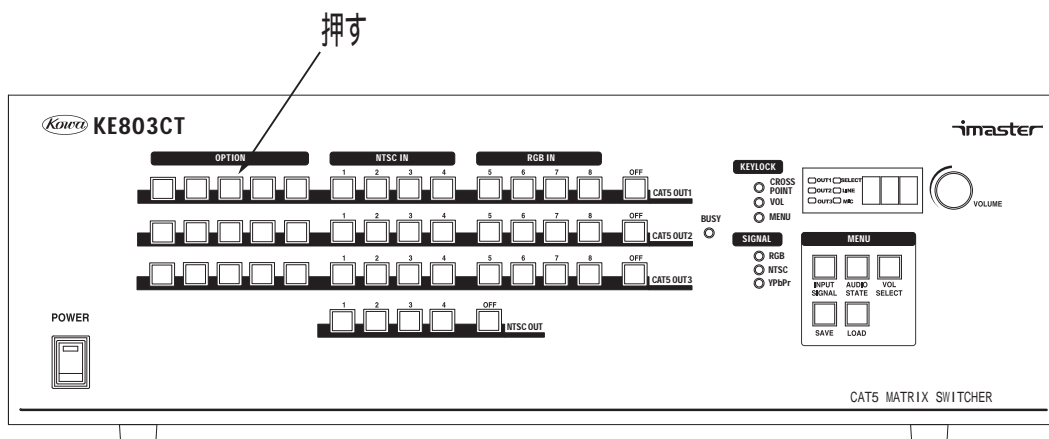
押す

Kowa KE803CT

imaster

OPTION

NTSC IN

RGB IN

1 2 3 4

5 6 7 8

OFF

CAT5 OUT1

1 2 3 4

5 6 7 8

OFF

CAT5 OUT2

1 2 3 4

5 6 7 8

OFF

CAT5 OUT3

1 2 3 4

OFF

NTSC OUT

BUSY

KEYLOCK

CROSS POINT

VOL

MENU

SIGNAL

RGB

NTSC

YPbPr

OUT1 SELECT

OUT2 LINE

OUT3 MIC

VOLUME

MENU

INPUT SIGNAL

AUDIO STATE

VOL SELECT

SAVE

LOAD

POWER

CAT5 MATRIX SWITCHER